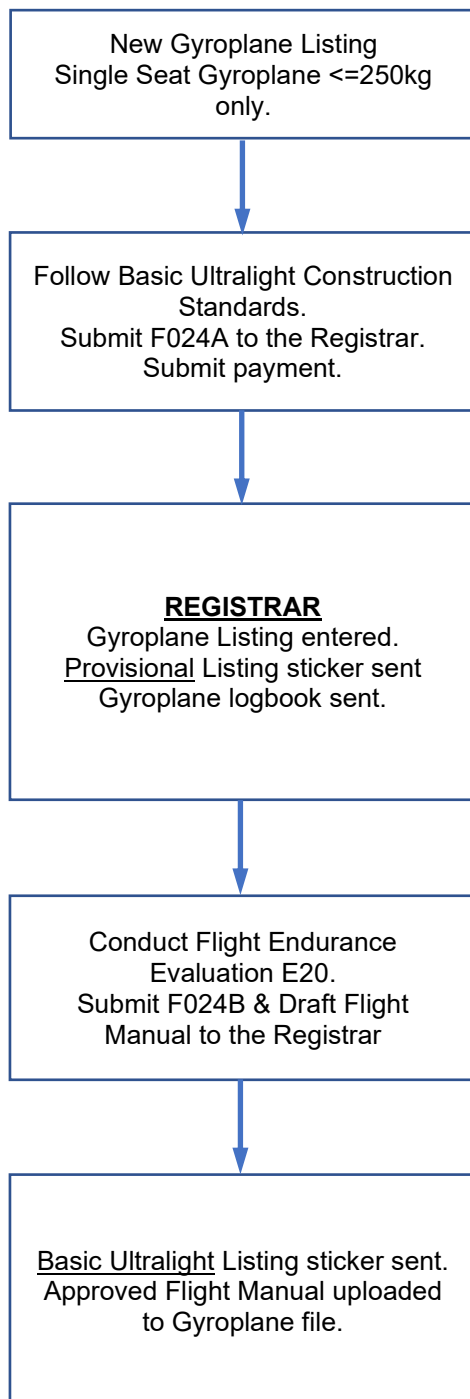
New Gyroplane Listing
Single Seat Gyroplane <=250kg only.

Follow Basic Ultralight Construction Standards.
Submit F024A to the Registrar.
Submit payment.

REGISTRAR
Gyroplane Listing entered.
Provisional Listing sticker sent
Gyroplane logbook sent.

Conduct Flight Endurance Evaluation E20.
Submit F024B & Draft Flight Manual to the Registrar

Basic Ultralight Listing sticker sent.
Approved Flight Manual uploaded to Gyroplane file.